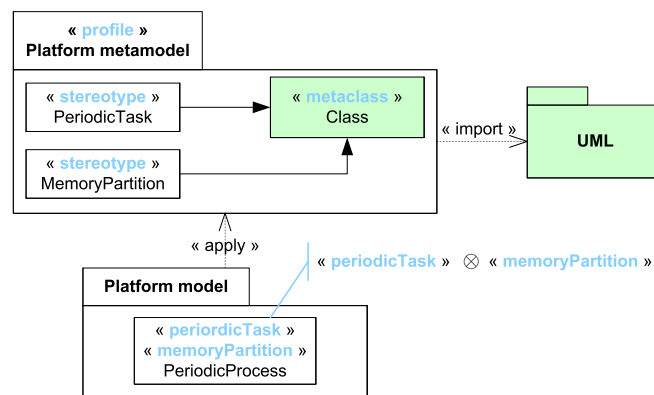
« profile »
Platform metamodel

« stereotype »
PeriodicTask

« metaclass »
Class

« stereotype »
MemoryPartition

« import »

UML

« apply »

« periodicTask » $\otimes$ « memoryPartition »

Platform model

« periordicTask »
« memoryPartition »
PeriodicProcess